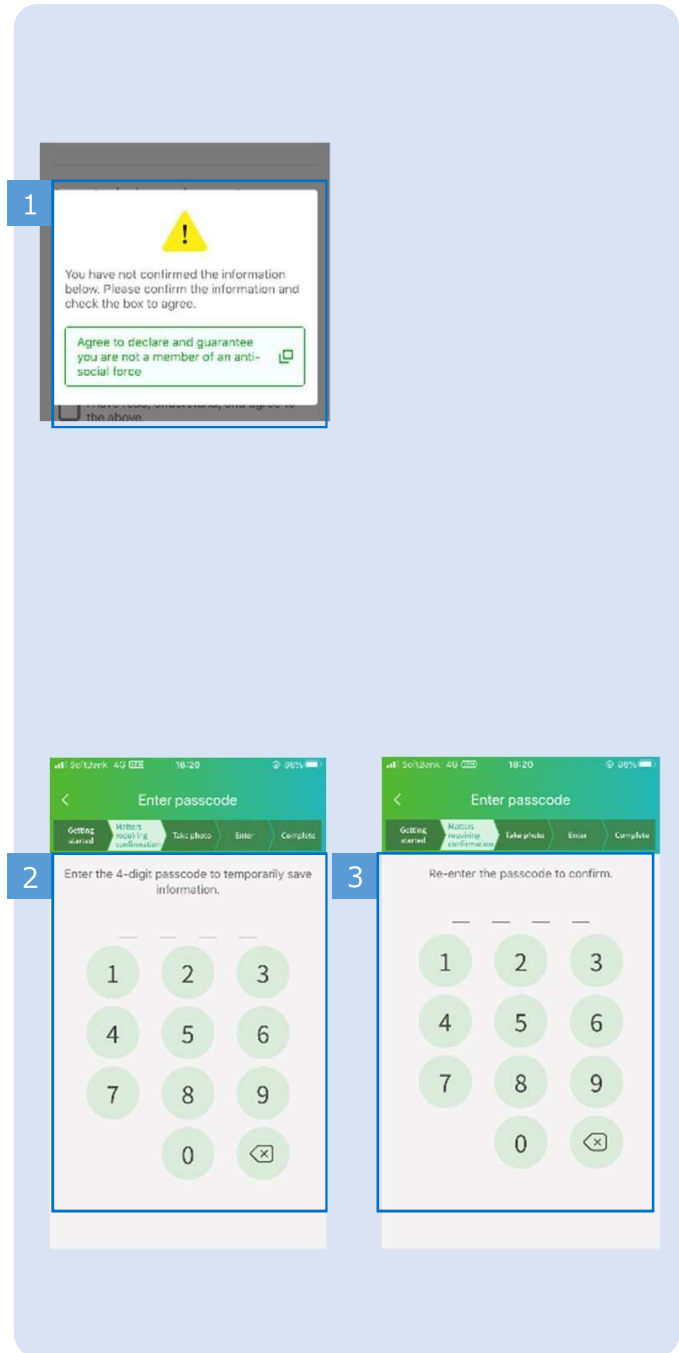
1

!

You have not confirmed the information below. Please confirm the information and check the box to agree.

Agree to declare and guarantee you are not a member of an anti-social force

I have read, understand, and agree to the above.

SoftBank 4G 18:20 86%

Enter passcode

Getting started | Matters requiring confirmation | Take photo | Enter | Complete

2

Enter the 4-digit passcode to temporarily save information.

1 2 3
4 5 6
7 8 9
0

SoftBank 4G 18:20 86%

Enter passcode

Getting started | Matters requiring confirmation | Take photo | Enter | Complete

3

Re-enter the passcode to confirm.

1 2 3
4 5 6
7 8 9
0